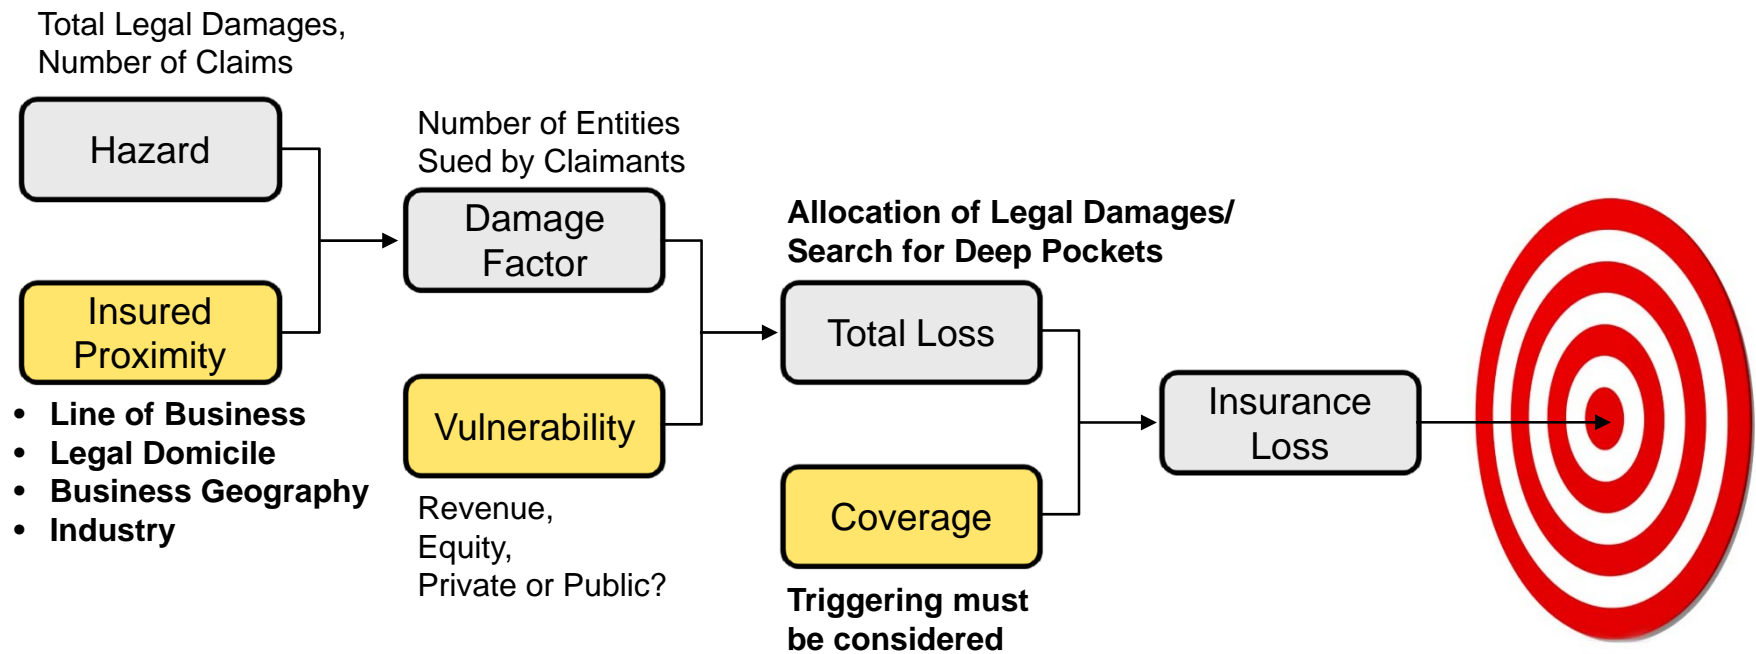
Total Legal Damages,
Number of Claims

Hazard

Insured Proximity

• Line of Business
• Legal Domicile
• Business Geography
• Industry

Number of Entities
Sued by Claimants

Damage Factor

Vulnerability

Revenue,
Equity,
Private or Public?

Allocation of Legal Damages/
Search for Deep Pockets

Total Loss

Coverage

Triggering must be considered

Insurance Loss